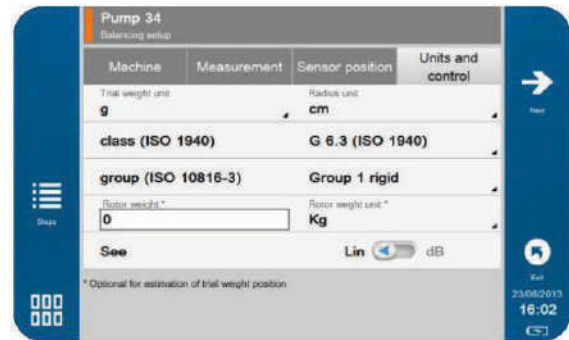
Pump 34
Balancing setup

Machine | Measurement | Sensor position | Units and control

Trial weight unit
g

Radius unit
cm

class (ISO 1940)
G 6.3 (ISO 1940)

group (ISO 10816-3)
Group 1 rigid

Rotor weight *
0

Rotor weight unit *
Kg

See
Lin dB

* Optional for estimation of trial weight position

Steps

Next

Exit
23/08/2013
16:02